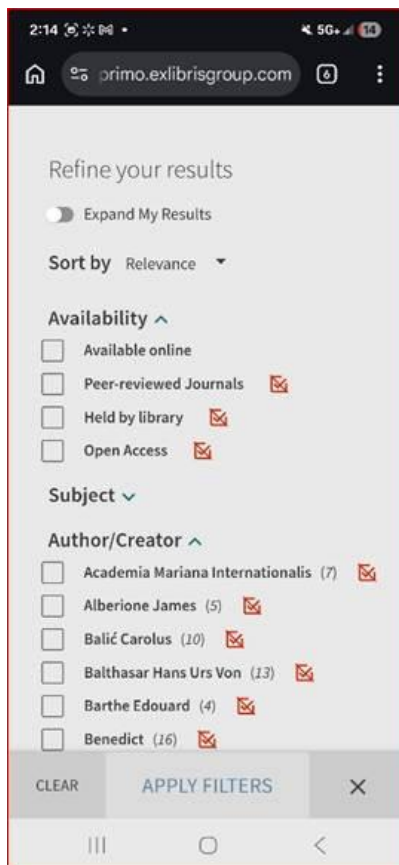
2:14 5G+ 14

primo.exlibrisgroup.com 6

Refine your results

Expand My Results

Sort by Relevance

Availability

Available online

Peer-reviewed Journals

Held by library

Open Access

Subject

Author/Creator

Academia Mariana Internationalis (7)

Alberione James (5)

Balić Carolus (10)

Balthasar Hans Urs Von (13)

Barthe Edouard (4)

Benedict (16)

CLEAR

APPLY FILTERS

×